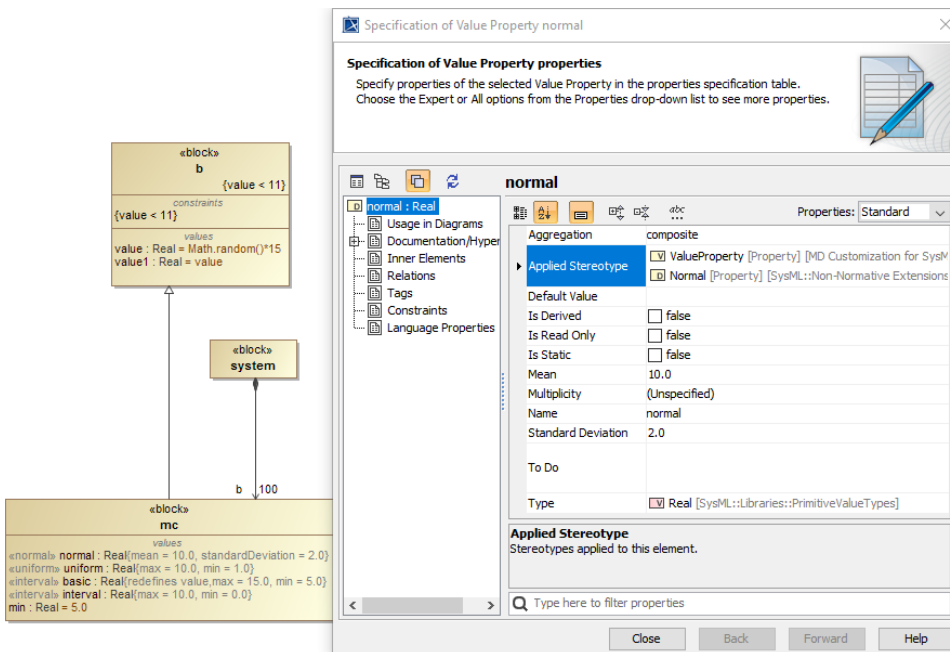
«block»
b
{value < 11}
constraints
{value < 11}
values
value : Real = Math.random()*15
value1 : Real = value

«block»
system

b
100

«block»
mc
values
«normal» normal : Real{mean = 10.0, standardDeviation = 2.0}
«uniform» uniform : Real{max = 10.0, min = 1.0}
«interval» basic : Real{redefines value,max = 15.0, min = 5.0}
«interval» interval : Real{max = 10.0, min = 0.0}
min : Real = 5.0

Specification of Value Property normal

Specification of Value Property properties
Specify properties of the selected Value Property in the properties specification table.
Choose the Expert or All options from the Properties drop-down list to see more properties.

normal : Real
Usage in Diagrams
Documentation/Hyper
Inner Elements
Relations
Tags
Constraints
Language Properties

normal

Properties: Standard

| | |
|---|---|
| Aggregation | composite |
| Applied Stereotype | ValueProperty [Property] [MD Customization for SysM<br>Normal [Property] [SysML::Non-Normative Extensions |
| Default Value | |
| Is Derived | false |
| Is Read Only | false |
| Is Static | false |
| Mean | 10.0 |
| Multiplicity | (Unspecified) |
| Name | normal |
| Standard Deviation | 2.0 |
| To Do | |
| Type | Real [SysML::Libraries::PrimitiveValueTypes] |

Applied Stereotype
Stereotypes applied to this element.

Type here to filter properties

Close
Back
Forward
Help